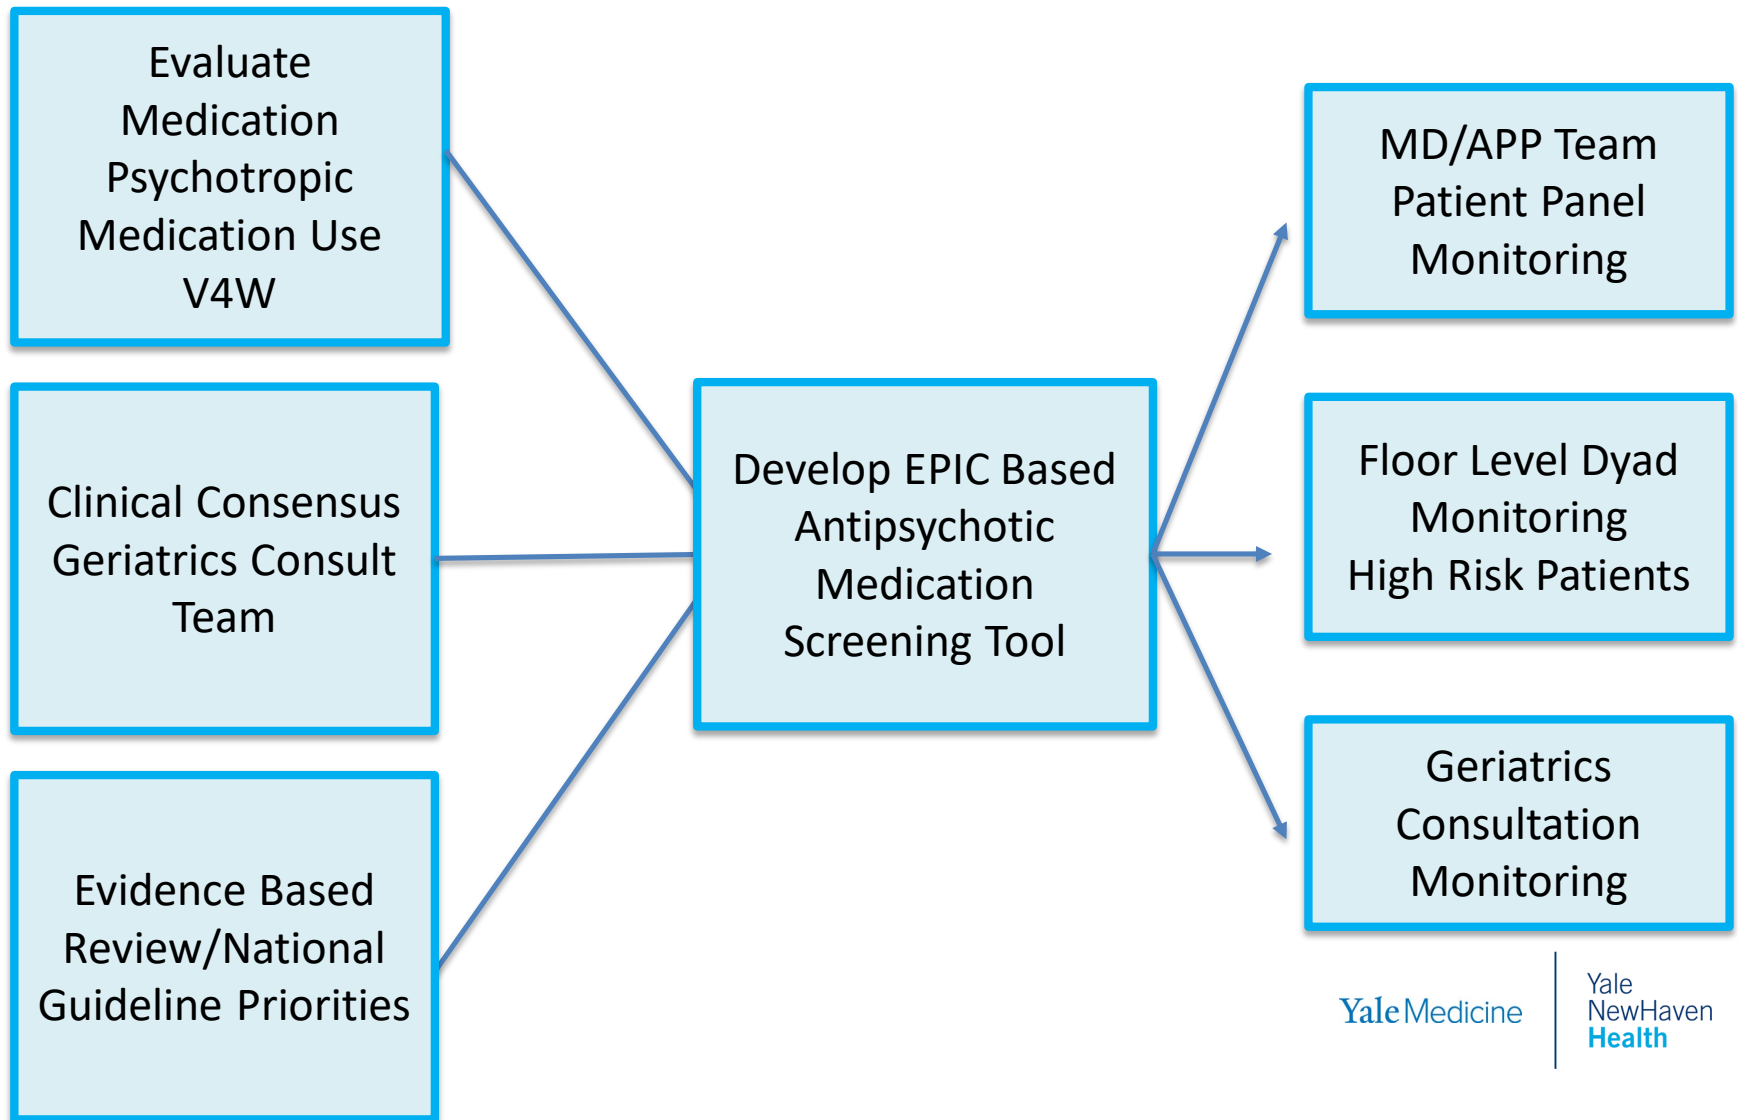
Evaluate Medication Psychotropic Medication Use V4W

Clinical Consensus Geriatrics Consult Team

Evidence Based Review/National Guideline Priorities

Develop EPIC Based Antipsychotic Medication Screening Tool

MD/APP Team Patient Panel Monitoring

Floor Level Dyad Monitoring High Risk Patients

Geriatrics Consultation Monitoring

Yale Medicine

Yale NewHaven Health